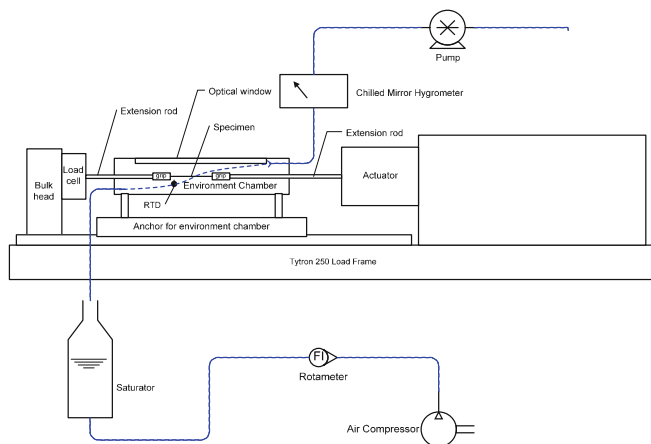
Pump

Chilled Mirror Hygrometer

Optical window

Extension rod

Specimen

Extension rod

Bulk head

Load cell

grip

grip

Environment Chamber

Actuator

RTD

Anchor for environment chamber

Tytron 250 Load Frame

FI

Rotameter

Saturator

Air Compressor